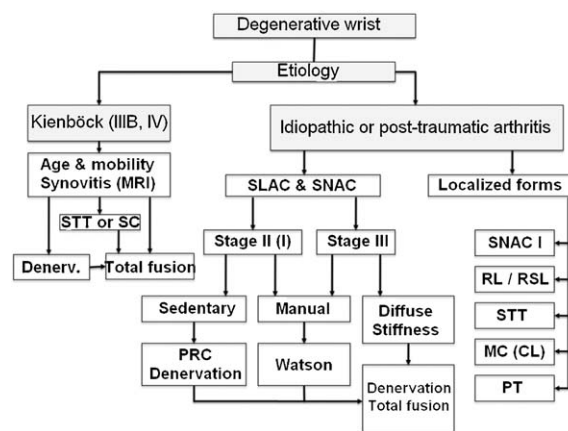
Degenerative wrist

Etiology

Kienböck (IIIB, IV)

Idiopathic or post-traumatic arthritis

Age & mobility
Synovitis (MRI)

SLAC & SNAC

Localized forms

STT or SC

Stage II (I)

Stage III

Denerv.

Total fusion

SNAC I

RL / RSL

Sedentary

Manual

Diffuse Stiffness

STT

PRC Denervation

Watson

MC (CL)

Denervation
Total fusion

PT